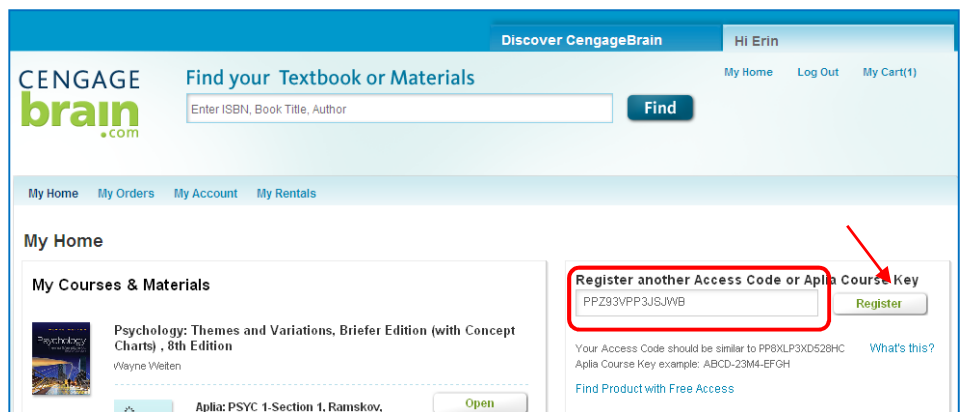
Discover CengageBrain

Hi Erin

CENGAGE brain .com

Find your Textbook or Materials

Enter ISBN, Book Title, Author

Find

My Home Log Out My Cart(1)

My Home My Orders My Account My Rentals

My Home

My Courses & Materials

Psychology: Themes and Variations, Briefer Edition (with Concept Charts) , 8th Edition

Wayne Weiten

Aplia: PSYC 1-Section 1, Ramskov,

Open

Register another Access Code or Aplia Course Key

PPZ93VPP3JSJWB

Register

Your Access Code should be similar to PP8XLP3XD528HC

What's this?

Aplia Course Key example: ABCD-23M4-EFGH

Find Product with Free Access